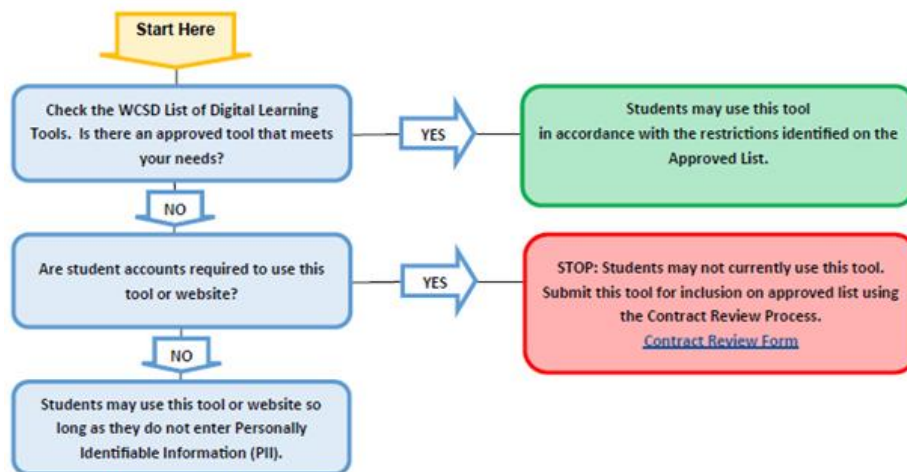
Start Here

Check the WCSD List of Digital Learning Tools. Is there an approved tool that meets your needs?

YES

Students may use this tool in accordance with the restrictions identified on the Approved List.

NO

Are student accounts required to use this tool or website?

YES

STOP: Students may not currently use this tool. Submit this tool for inclusion on approved list using the Contract Review Process.
Contract Review Form

NO

Students may use this tool or website so long as they do not enter Personally Identifiable Information (PII).